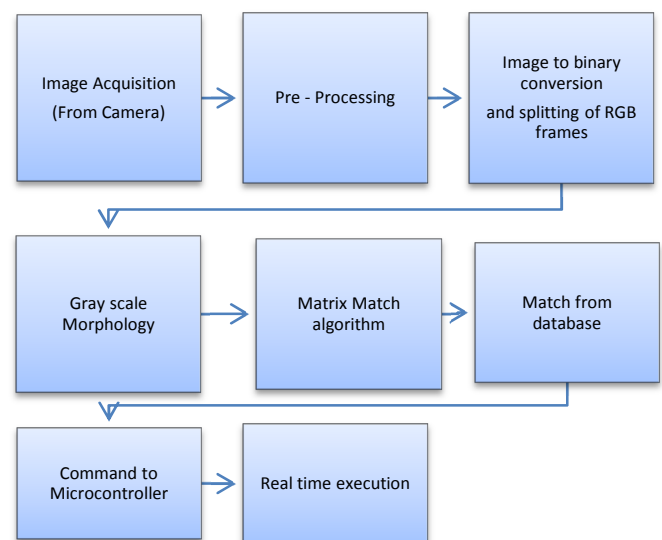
Image Acquisition
(From Camera)

Pre - Processing

Image to binary conversion
and splitting of RGB frames

Gray scale Morphology

Matrix Match algorithm

Match from database

Command to Microcontroller

Real time execution